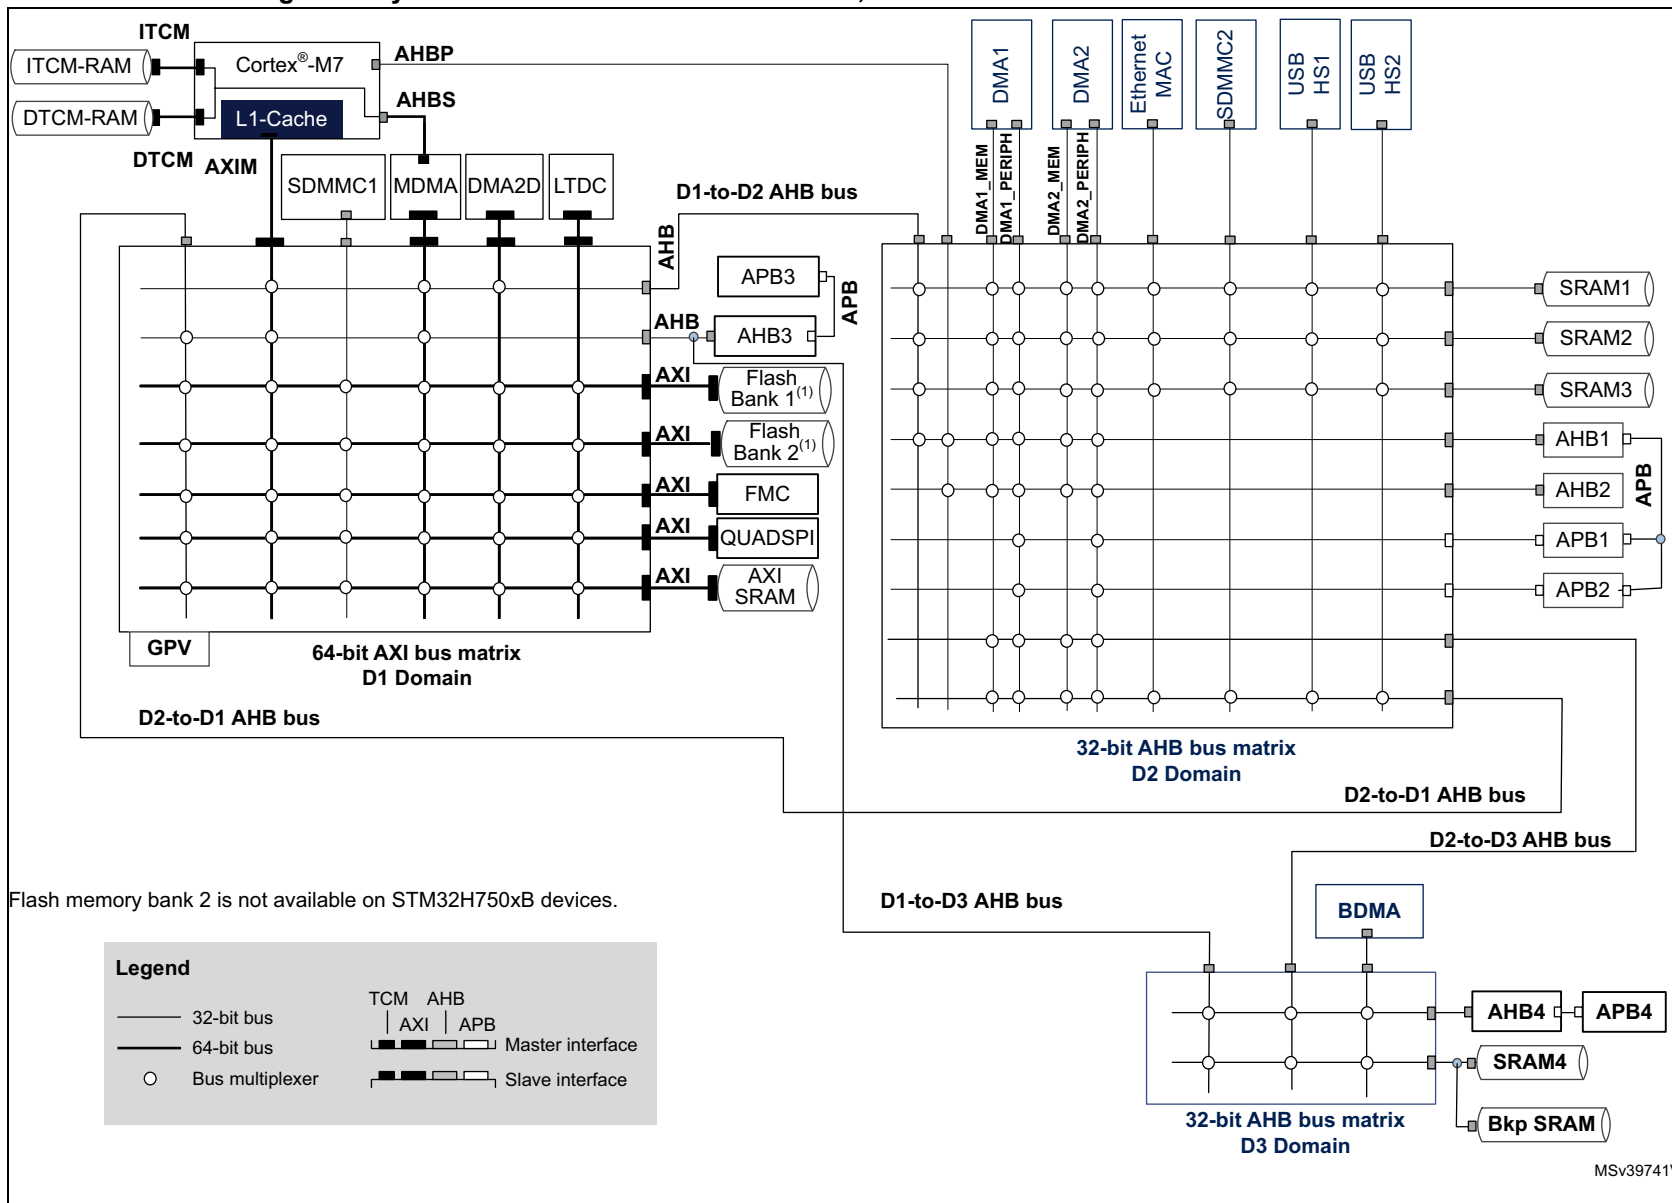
ITCM
ITCM-RAM
Cortex®-M7
AHBP
DTCM-RAM
L1-Cache
AHBS
DTCM AXIM
SDMMC1
MDMA
DMA2D
LTDC
D1-to-D2 AHB bus
DMA1
DMA2
Ethernet MAC
SDMMC2
USB HS1
USB HS2
DMA1_MEM
DMA1_PERIPH
DMA2_MEM
DMA2_PERIPH
AHB
APB3
APB
AHB
AHB3
AXI
Flash Bank 1$^{(1)}$
AXI
Flash Bank 2$^{(1)}$
AXI
FMC
AXI
QUADSPI
AXI
AXI SRAM
SRAM1
SRAM2
SRAM3
AHB1
AHB2
APB
APB1
APB2
GPV
64-bit AXI bus matrix
D1 Domain
D2-to-D1 AHB bus
32-bit AHB bus matrix
D2 Domain
D2-to-D1 AHB bus
D2-to-D3 AHB bus
Flash memory bank 2 is not available on STM32H750xB devices.
D1-to-D3 AHB bus
BDMA
Legend
32-bit bus
64-bit bus
Bus multiplexer
TCM AHB
AXI APB
Master interface
Slave interface
AHB4
APB4
SRAM4
Bkp SRAM
32-bit AHB bus matrix
D3 Domain
MSv39741V